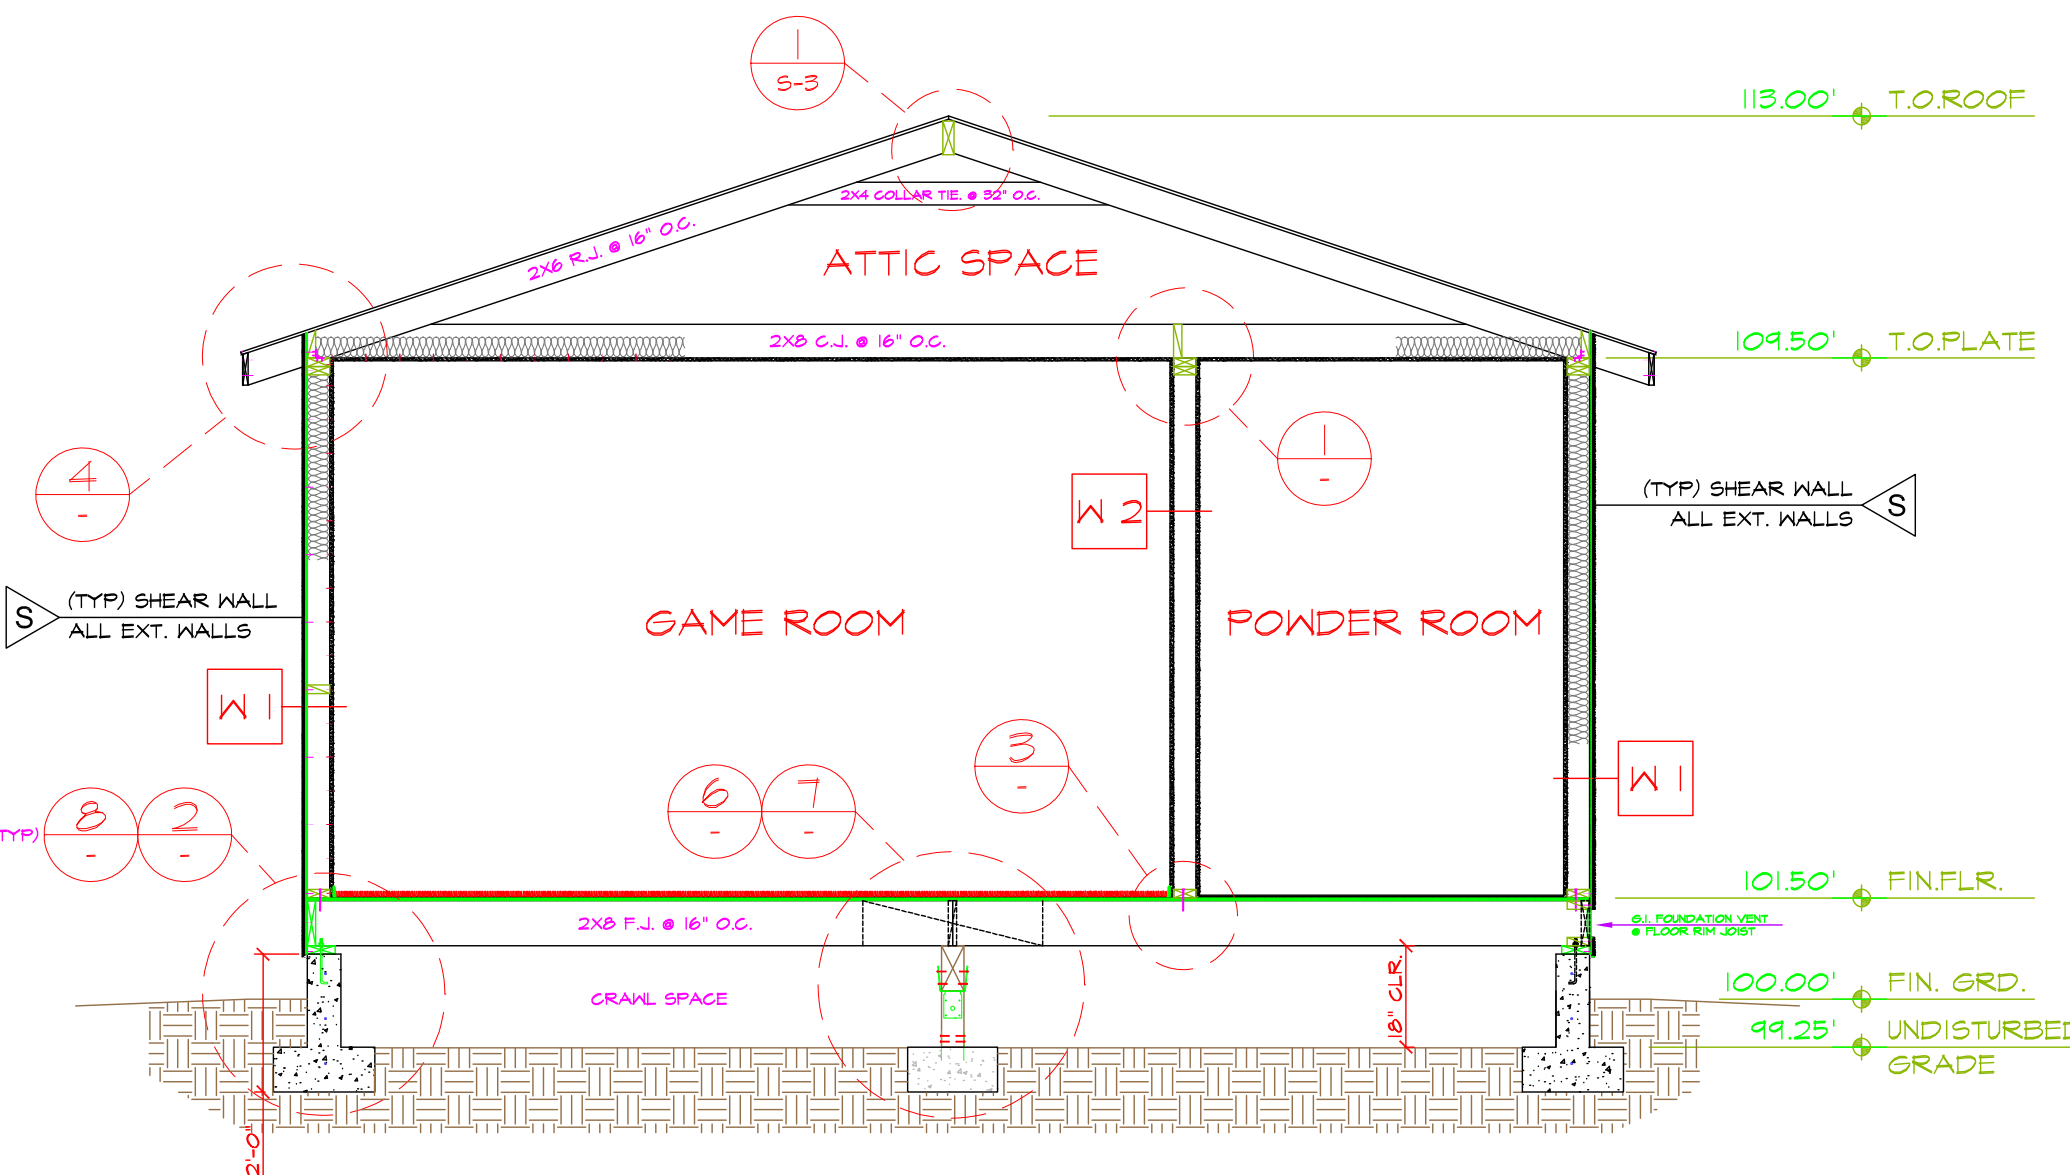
1
S-3

113.00' T.O.ROOF

2X4 COLLAR TIE. @ 32" O.C.

2X6 R.J. @ 16" O.C.

ATTIC SPACE

2X8 C.J. @ 16" O.C.

109.50' T.O.PLATE

4
-

1
-

W 2

(TYP) SHEAR WALL
ALL EXT. WALLS
S

S
(TYP) SHEAR WALL
ALL EXT. WALLS

GAME ROOM

POWDER ROOM

W 1

W 1

3
-

6
-

7
-

TYP)
8
-
2
-

101.50' FIN.FLR.

2X8 F.J. @ 16" O.C.

G.I. FOUNDATION VENT
@ FLOOR RIM JOIST

CRAWL SPACE

18" CLR.

100.00' FIN. GRD.

99.25' UNDISTURBED
GRADE

2'-0"